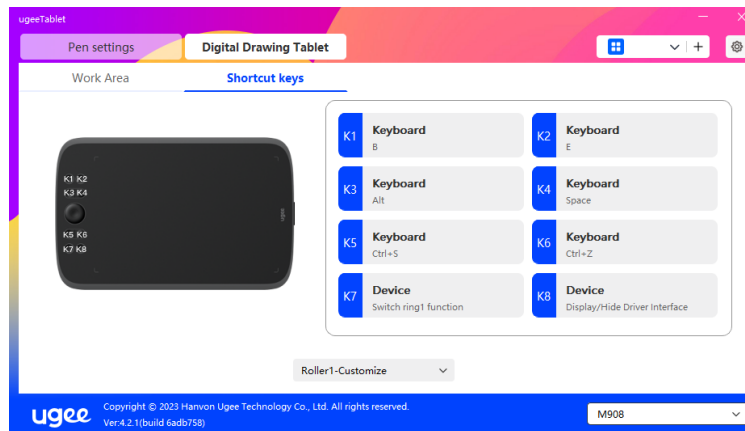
ugeeTablet

Pen settings

Digital Drawing Tablet

Work Area

Shortcut keys

K1 K2
K3 K4
K5 K6
K7 K8

K1 Keyboard
B

K2 Keyboard
E

K3 Keyboard
Alt

K4 Keyboard
Space

K5 Keyboard
Ctrl+S

K6 Keyboard
Ctrl+Z

K7 Device
Switch ring1 function

K8 Device
Display/Hide Driver Interface

Roller1-Customize

ugee

Copyright © 2023 Hanvon Ugee Technology Co., Ltd. All rights reserved.
Ver:4.2.1(build 6adb758)

M908